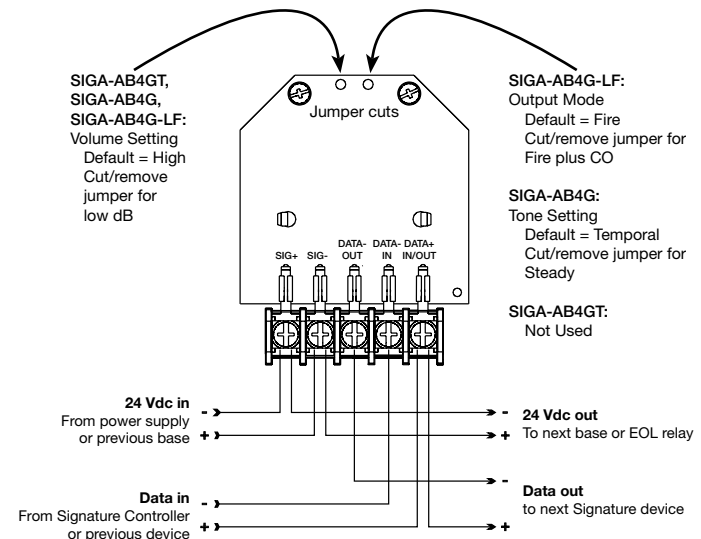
SIGA-AB4GT,
SIGA-AB4G,
SIGA-AB4G-LF:
Volume Setting
Default = High
Cut/remove jumper for low dB

Jumper cuts

SIGA-AB4G-LF:
Output Mode
Default = Fire
Cut/remove jumper for Fire plus CO

SIGA-AB4G:
Tone Setting
Default = Temporal
Cut/remove jumper for Steady

SIGA-AB4GT:
Not Used

SIG+ SIG- DATA-OUT DATA-IN DATA+ IN/OUT

24 Vdc in
From power supply or previous base
-
+

-
24 Vdc out
+
To next base or EOL relay

-
Data out
to next Signature device
+

Data in
From Signature Controller or previous device
-
+